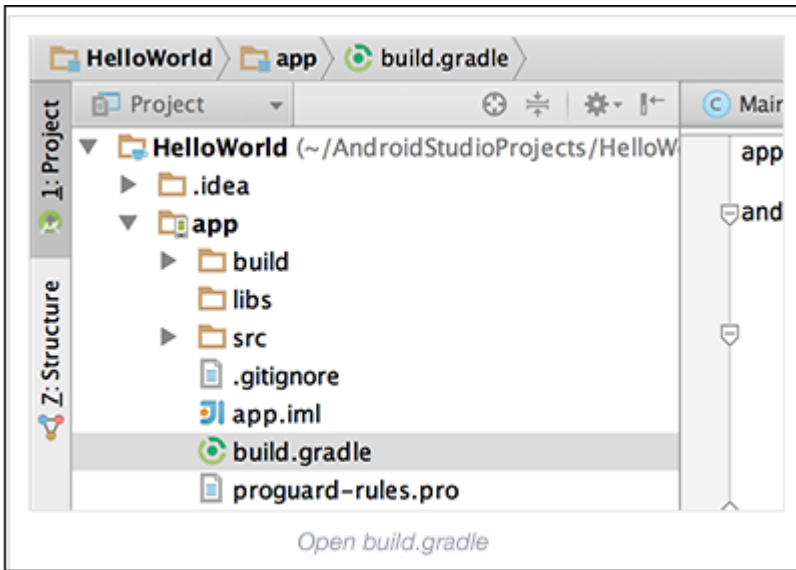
HelloWorld app build.gradle

1: Project
Z: Structure

Project

HelloWorld (~/AndroidStudioProjects/HelloW
.idea
app
build
libs
src
.gitignore
app.iml
build.gradle
proguard-rules.pro

Mai
app
and

Open build.gradle